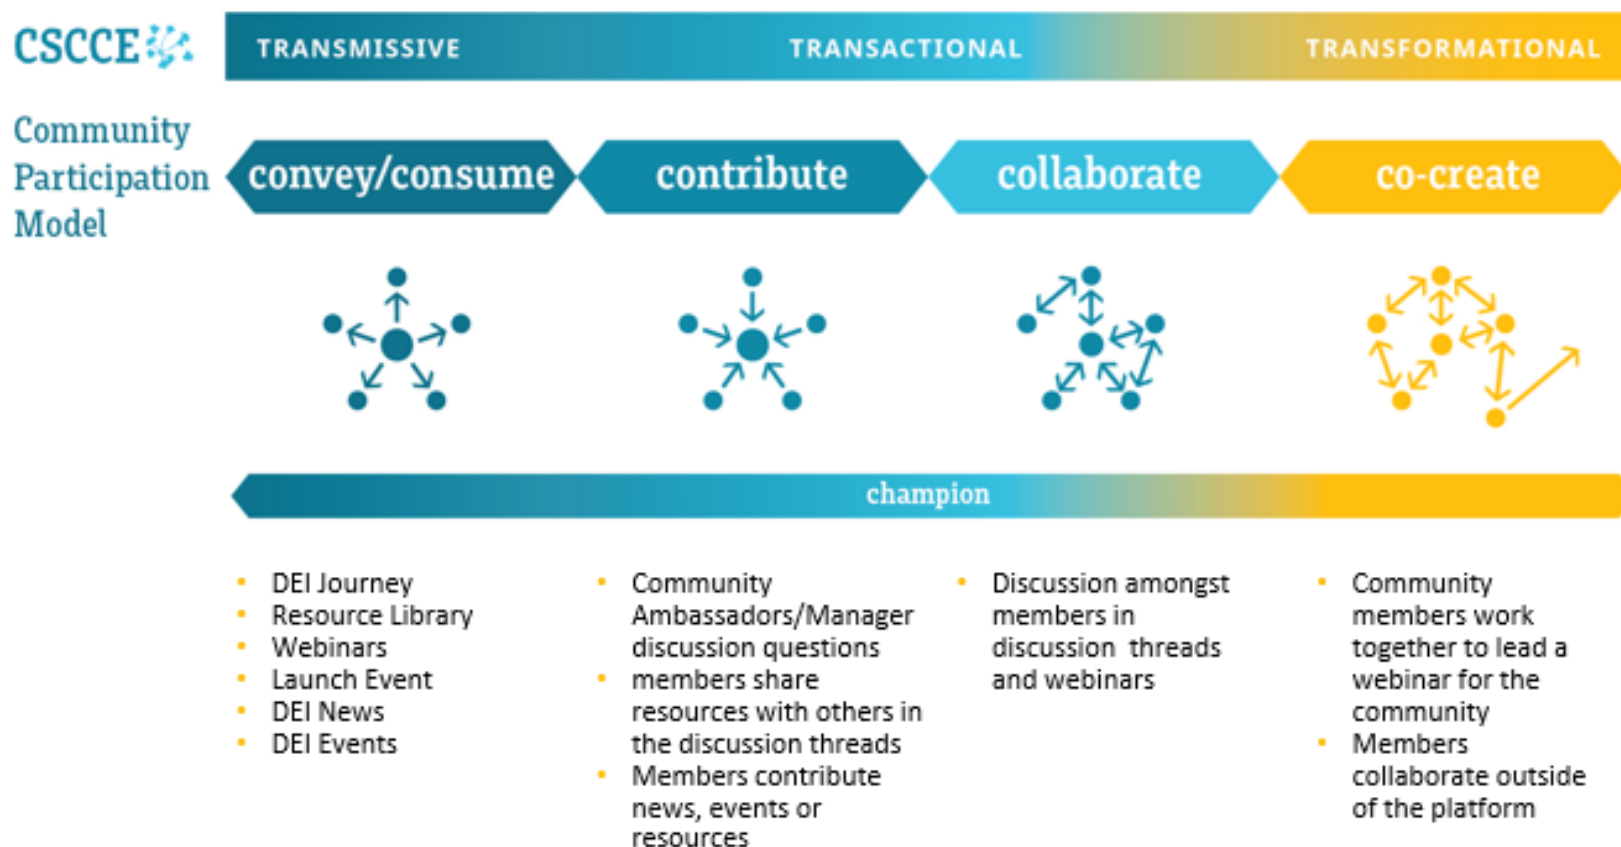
CSCCE

Community Participation Model

TRANSMISSIVE TRANSACTIONAL TRANSFORMATIONAL

convey/consume contribute collaborate co-create

champion

- DEI Journey
- Resource Library
- Webinars
- Launch Event
- DEI News
- DEI Events

- Community Ambassadors/Manager discussion questions
- members share resources with others in the discussion threads
- Members contribute news, events or resources

- Discussion amongst members in discussion threads and webinars

- Community members work together to lead a webinar for the community
- Members collaborate outside of the platform